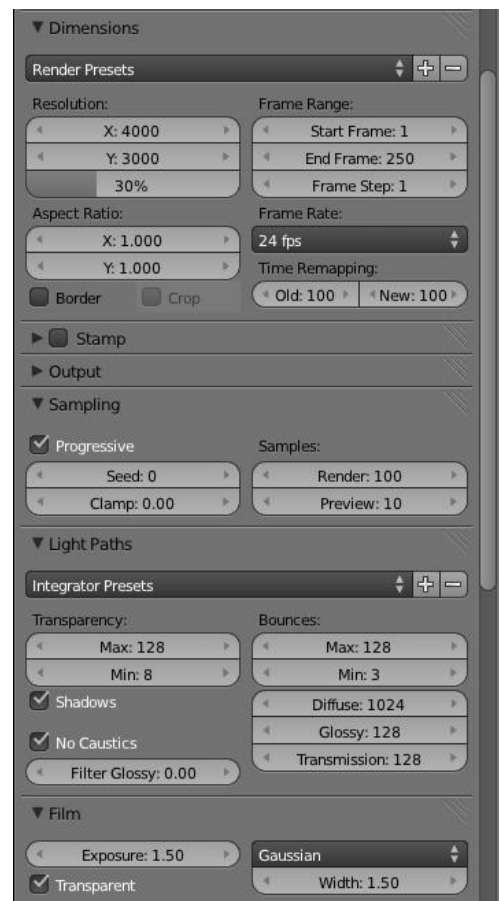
▼ Dimensions

Render Presets

Resolution:
X: 4000
Y: 3000
30%

Frame Range:
Start Frame: 1
End Frame: 250
Frame Step: 1

Aspect Ratio:
X: 1.000
Y: 1.000

Frame Rate:
24 fps

Time Remapping:
Old: 100
New: 100

Border
Crop

► Stamp
► Output
▼ Sampling

Progressive
Seed: 0
Clamp: 0.00

Samples:
Render: 100
Preview: 10

▼ Light Paths

Integrator Presets

Transparency:
Max: 128
Min: 8

Bounces:
Max: 128
Min: 3

Shadows
Diffuse: 1024
Glossy: 128
No Caustics
Transmission: 128
Filter Glossy: 0.00

▼ Film

Exposure: 1.50
Gaussian
Transparent
Width: 1.50